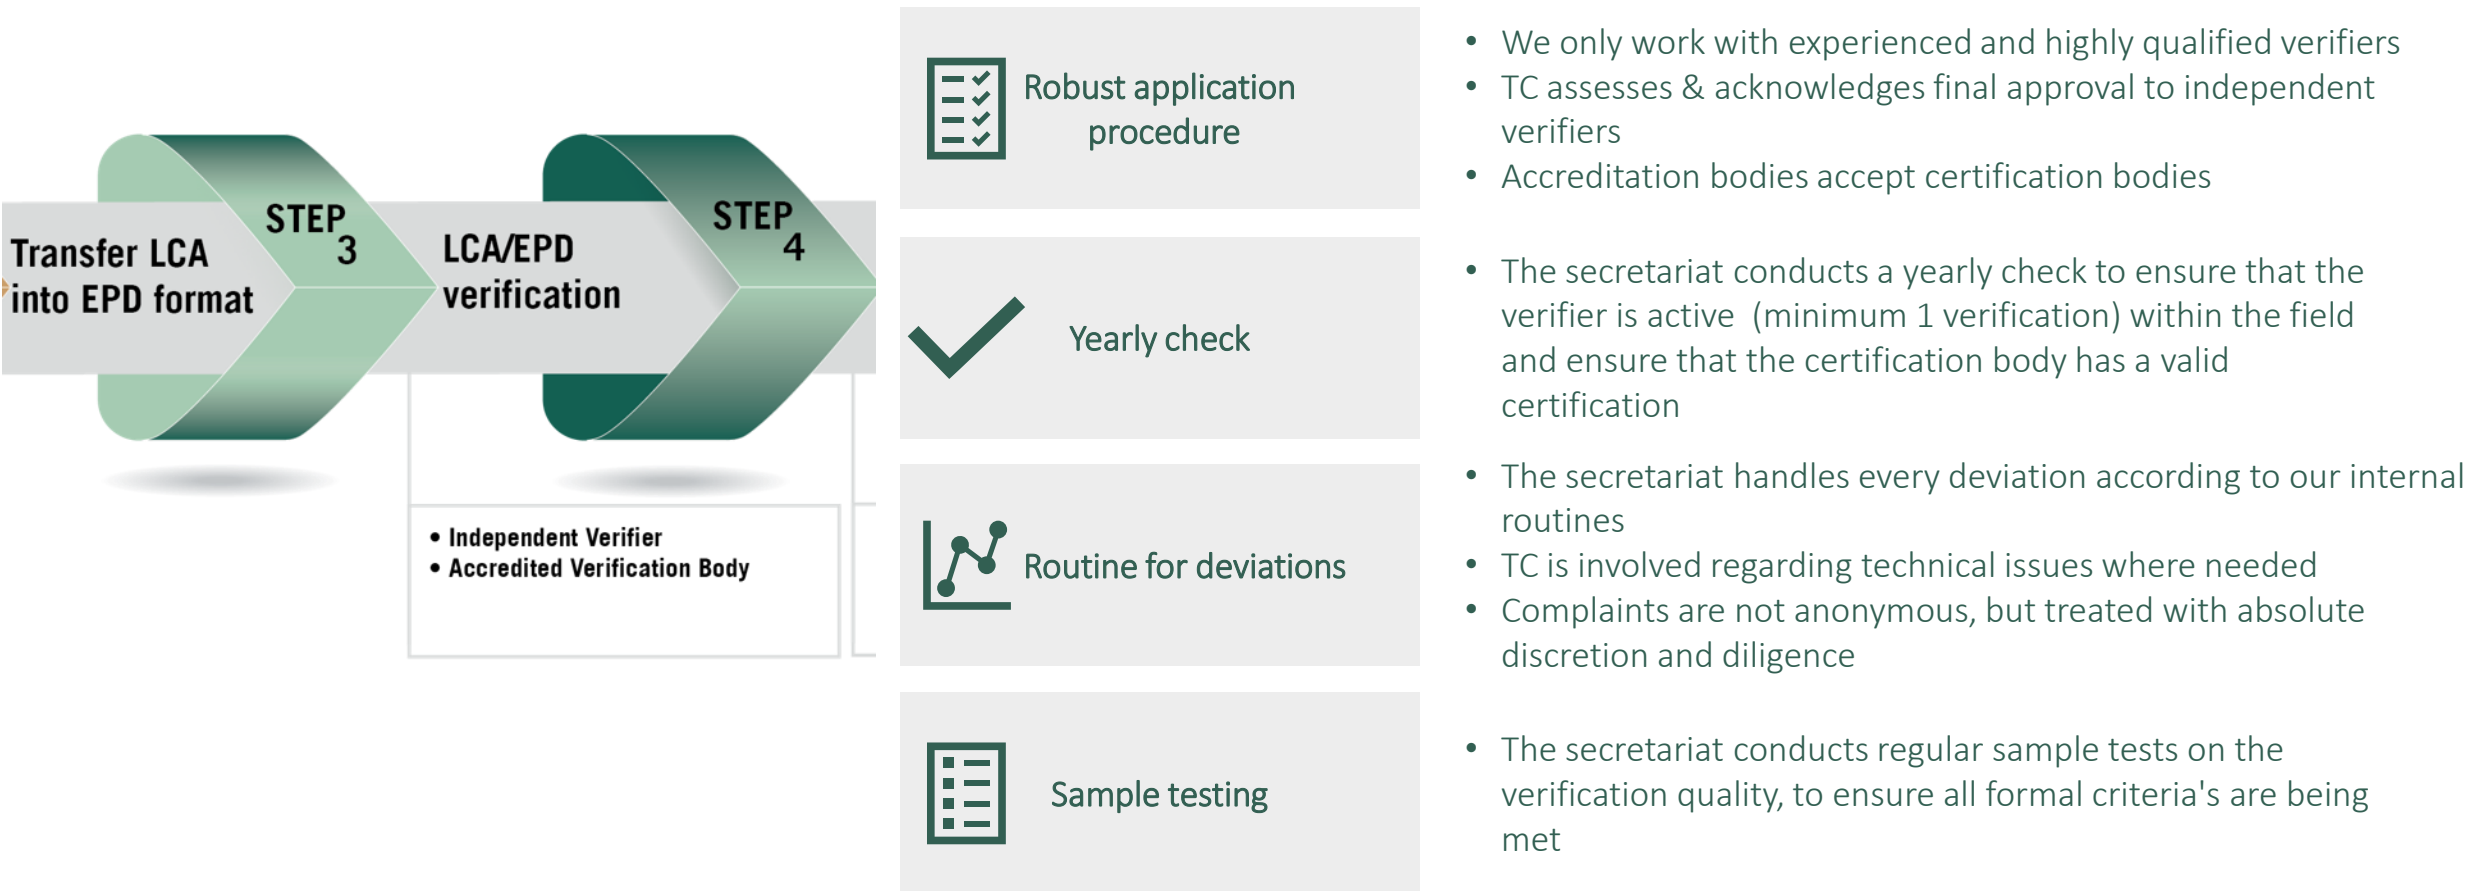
Transfer LCA into EPD format

STEP 3

LCA/EPD verification

STEP 4

• Independent Verifier
• Accredited Verification Body

Robust application procedure

• We only work with experienced and highly qualified verifiers
• TC assesses & acknowledges final approval to independent verifiers
• Accreditation bodies accept certification bodies

Yearly check

• The secretariat conducts a yearly check to ensure that the verifier is active (minimum 1 verification) within the field and ensure that the certification body has a valid certification

Routine for deviations

• The secretariat handles every deviation according to our internal routines
• TC is involved regarding technical issues where needed
• Complaints are not anonymous, but treated with absolute discretion and diligence

Sample testing

• The secretariat conducts regular sample tests on the verification quality, to ensure all formal criteria's are being met